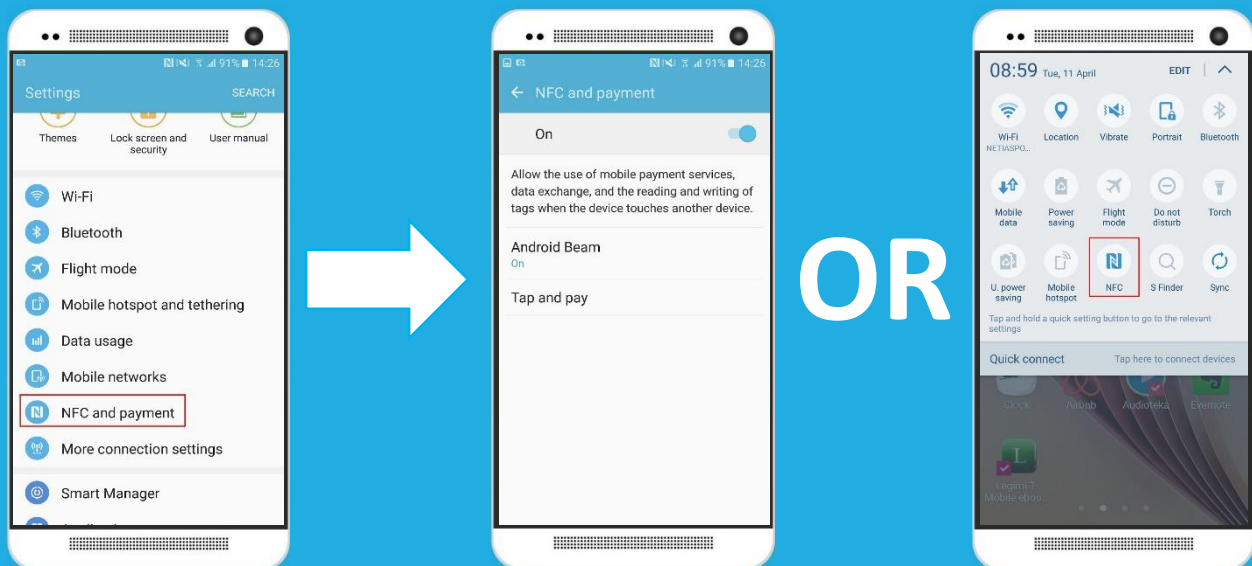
91% 14:26
Settings SEARCH
Themes
Lock screen and security
User manual
Wi-Fi
Bluetooth
Flight mode
Mobile hotspot and tethering
Data usage
Mobile networks
NFC and payment
More connection settings
Smart Manager

91% 14:26
NFC and payment
On
Allow the use of mobile payment services, data exchange, and the reading and writing of tags when the device touches another device.
Android Beam
On
Tap and pay

OR

08:59 Tue, 11 April EDIT
Wi-Fi NETIASPO...
Location
Vibrate
Portrait
Bluetooth
Mobile data
Power saving
Flight mode
Do not disturb
Torch
U. power saving
Mobile hotspot
NFC
S Finder
Sync
Tap and hold a quick setting button to go to the relevant settings
Quick connect
Tap here to connect devices
Clock
Airbnb
Audioteka
Evernote
Legimi T Mobile eboo...